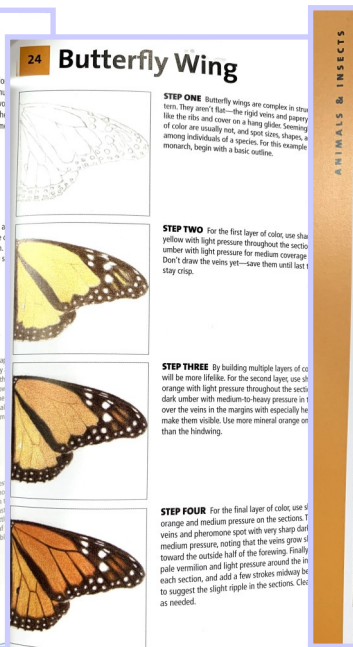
24 Butterfly Wing

ANIMALS & INSECTS

STEP ONE Butterfly wings are complex in stru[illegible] tern. They aren't flat—the rigid veins and papery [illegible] like the ribs and cover on a hang glider. Seeming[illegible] of color are usually not, and spot sizes, shapes, a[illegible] among individuals of a species. For this example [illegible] monarch, begin with a basic outline.

STEP TWO For the first layer of color, use sha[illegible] yellow with light pressure throughout the sectio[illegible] umber with light pressure for medium coverage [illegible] Don't draw the veins yet—save them until last t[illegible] stay crisp.

STEP THREE By building multiple layers of co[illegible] will be more lifelike. For the second layer, use sh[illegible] orange with light pressure throughout the secti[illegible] dark umber with medium-to-heavy pressure in t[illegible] over the veins in the margins with especially he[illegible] make them visible. Use more mineral orange on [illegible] than the hindwing.

STEP FOUR For the final layer of color, use s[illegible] orange and medium pressure on the sections. T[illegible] veins and pheromone spot with very sharp dar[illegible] medium pressure, noting that the veins grow sl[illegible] toward the outside half of the forewing. Finally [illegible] pale vermilion and light pressure around the in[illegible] each section, and add a few strokes midway be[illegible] to suggest the slight ripple in the sections. Clea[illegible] as needed.